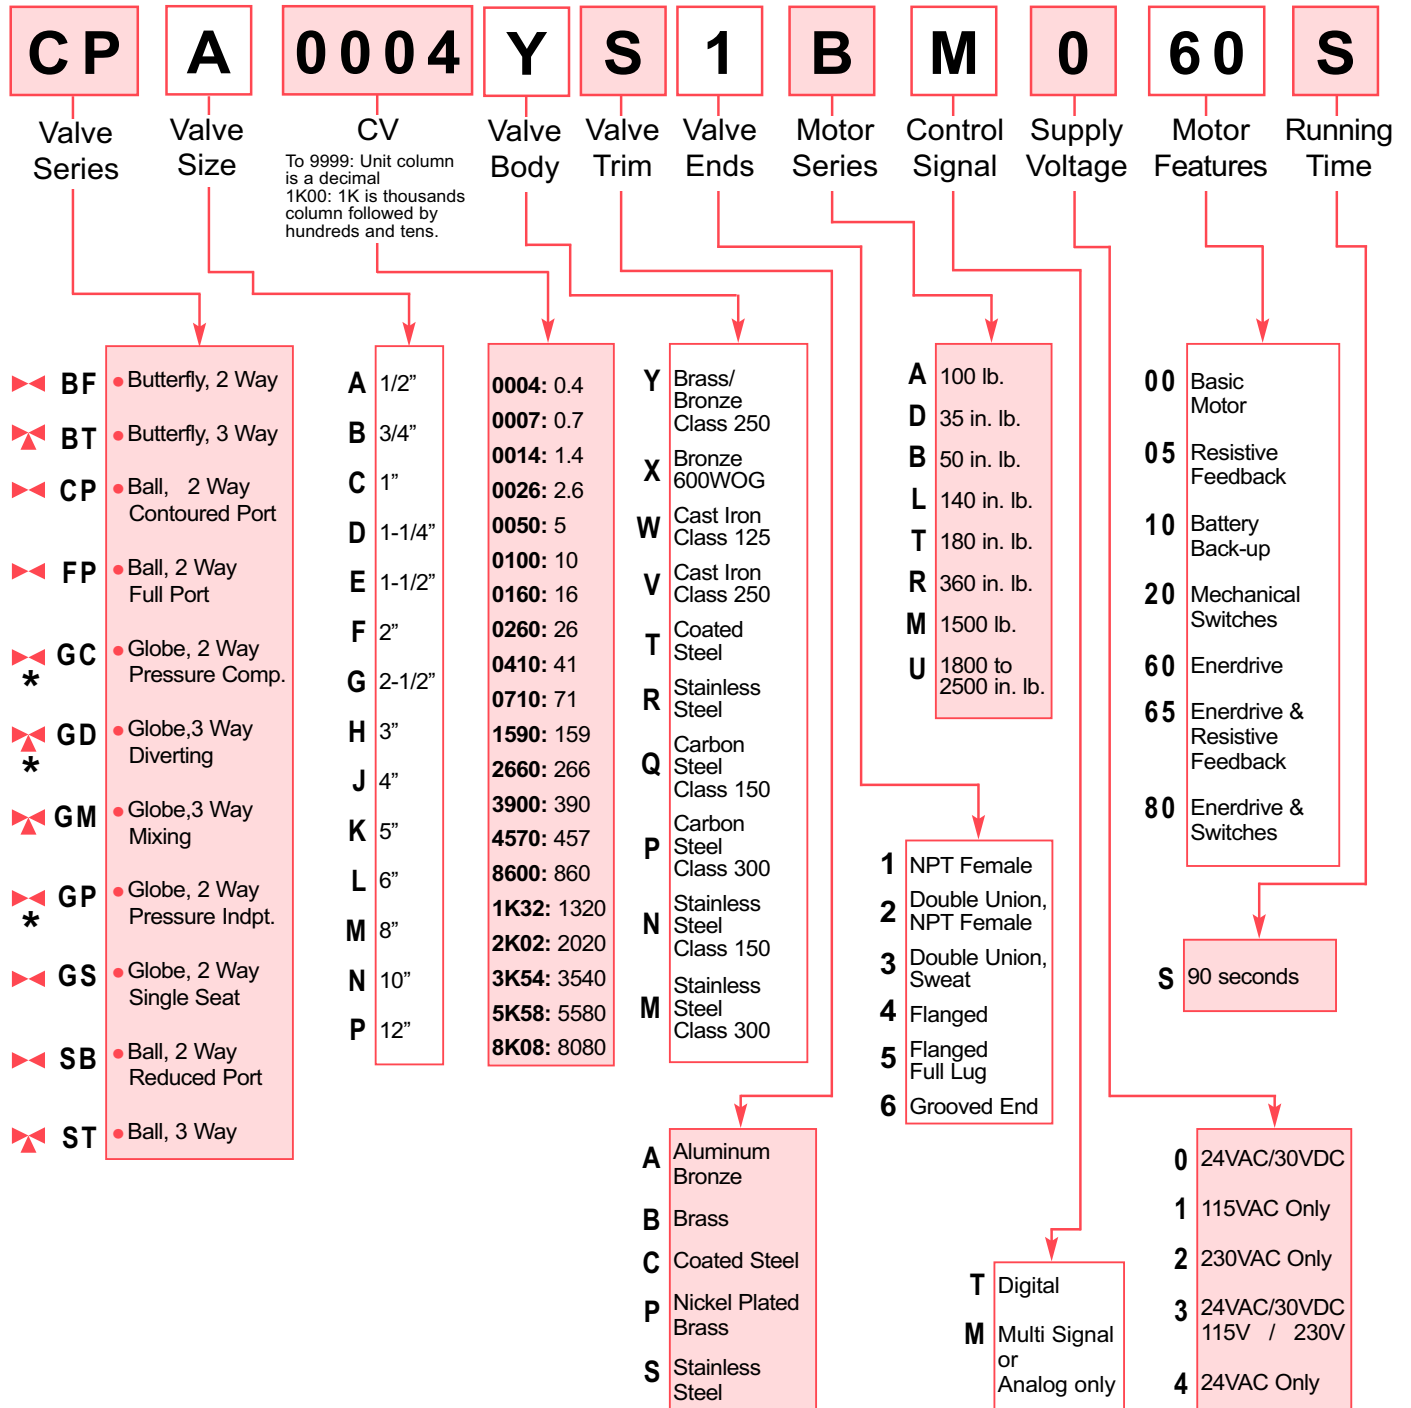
CP A 0004 Y S 1 B M 0 60 S

Valve Series

Valve Size

CV
To 9999: Unit column is a decimal
1K00: 1K is thousands column followed by hundreds and tens.

Valve Body

Valve Trim

Valve Ends

Motor Series

Control Signal

Supply Voltage

Motor Features

Running Time

BF Butterfly, 2 Way
BT Butterfly, 3 Way
CP Ball, 2 Way Contoured Port
FP Ball, 2 Way Full Port
GC * Globe, 2 Way Pressure Comp.
GD * Globe,3 Way Diverting
GM Globe,3 Way Mixing
GP * Globe, 2 Way Pressure Indpt.
GS Globe, 2 Way Single Seat
SB Ball, 2 Way Reduced Port
ST Ball, 3 Way

A 1/2”
B 3/4”
C 1”
D 1-1/4”
E 1-1/2”
F 2”
G 2-1/2”
H 3”
J 4”
K 5”
L 6”
M 8”
N 10”
P 12”

**0004**: 0.4
**0007**: 0.7
**0014**: 1.4
**0026**: 2.6
**0050**: 5
**0100**: 10
**0160**: 16
**0260**: 26
**0410**: 41
**0710**: 71
**1590**: 159
**2660**: 266
**3900**: 390
**4570**: 457
**8600**: 860
**1K32**: 1320
**2K02**: 2020
**3K54**: 3540
**5K58**: 5580
**8K08**: 8080

Y Brass/ Bronze Class 250
X Bronze 600WOG
W Cast Iron Class 125
V Cast Iron Class 250
T Coated Steel
R Stainless Steel
Q Carbon Steel Class 150
P Carbon Steel Class 300
N Stainless Steel Class 150
M Stainless Steel Class 300

A 100 lb.
D 35 in. lb.
B 50 in. lb.
L 140 in. lb.
T 180 in. lb.
R 360 in. lb.
M 1500 lb.
U 1800 to 2500 in. lb.

00 Basic Motor
05 Resistive Feedback
10 Battery Back-up
20 Mechanical Switches
60 Enerdrive
65 Enerdrive & Resistive Feedback
80 Enerdrive & Switches

1 NPT Female
2 Double Union, NPT Female
3 Double Union, Sweat
4 Flanged
5 Flanged Full Lug
6 Grooved End

S 90 seconds

A Aluminum Bronze
B Brass
C Coated Steel
P Nickel Plated Brass
S Stainless Steel

T Digital
M Multi Signal or Analog only

0 24VAC/30VDC
1 115VAC Only
2 230VAC Only
3 24VAC/30VDC 115V / 230V
4 24VAC Only